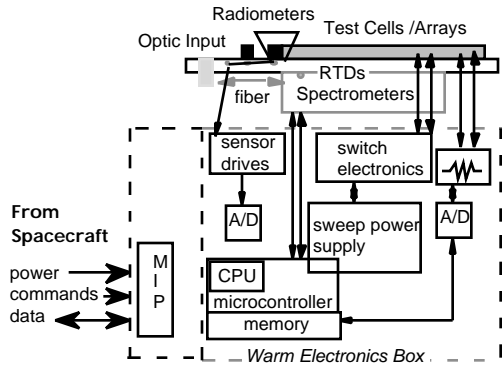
Radiometers
Test Cells /Arrays
Optic Input
RTDs
fiber
Spectrometers
sensor drives
switch electronics
A/D
sweep power supply
A/D
From Spacecraft
power
commands
data
M I P
CPU
microcontroller
memory
Warm Electronics Box